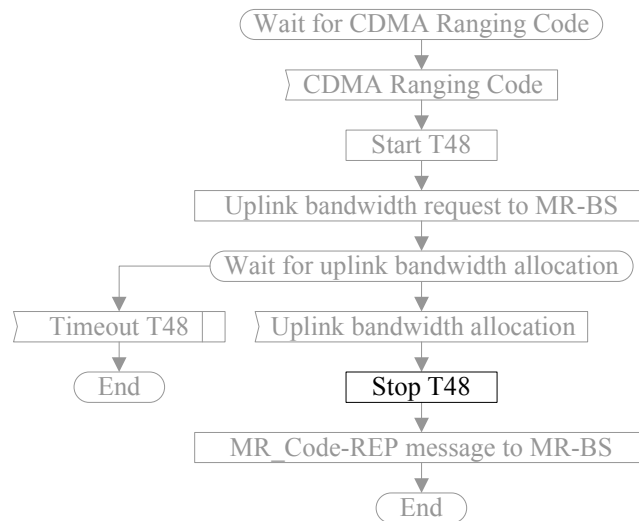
Wait for CDMA Ranging Code

CDMA Ranging Code

Start T48

Uplink bandwidth request to MR-BS

Wait for uplink bandwidth allocation

Timeout T48

End

Uplink bandwidth allocation

Stop T48

MR_Code-REP message to MR-BS

End